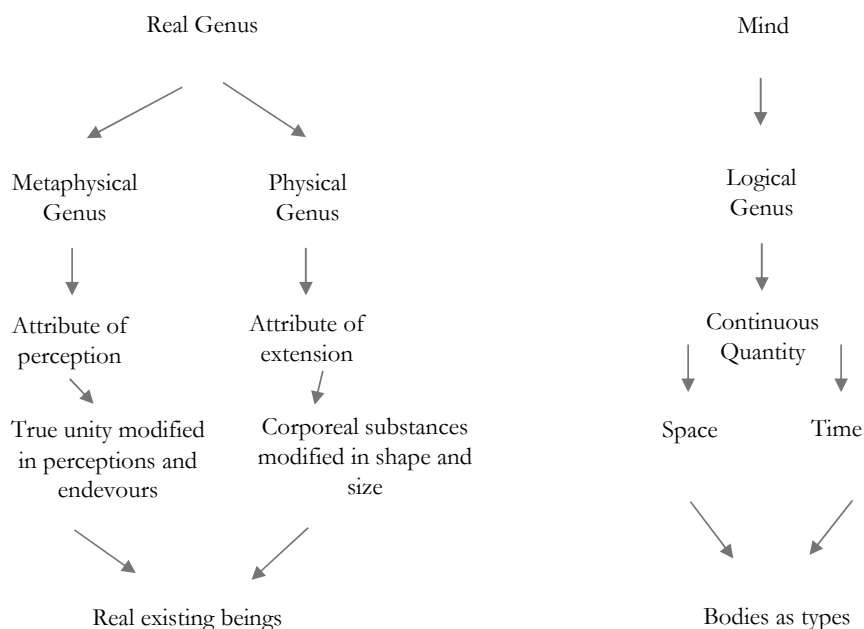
Real Genus

Mind

Metaphysical Genus

Physical Genus

Logical Genus

Attribute of perception

Attribute of extension

Continuous Quantity

True unity modified in perceptions and endevours

Corporeal substances modified in shape and size

Space

Time

Real existing beings

Bodies as types